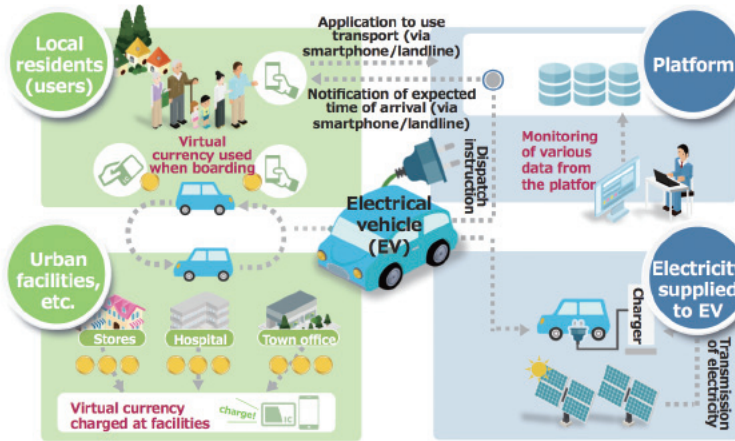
Local residents (users)

Application to use transport (via smartphone/landline)

Notification of expected time of arrival (via smartphone/landline)

Platform

Virtual currency used when boarding

Dispatch instruction

Monitoring of various data from the platfor

Electrical vehicle (EV)

Urban facilities, etc.

Electricit supplied to EV

Charger

Stores

Hospital

Town office

Transmission of electricity

Virtual currency charged at facilities

charge!

IC